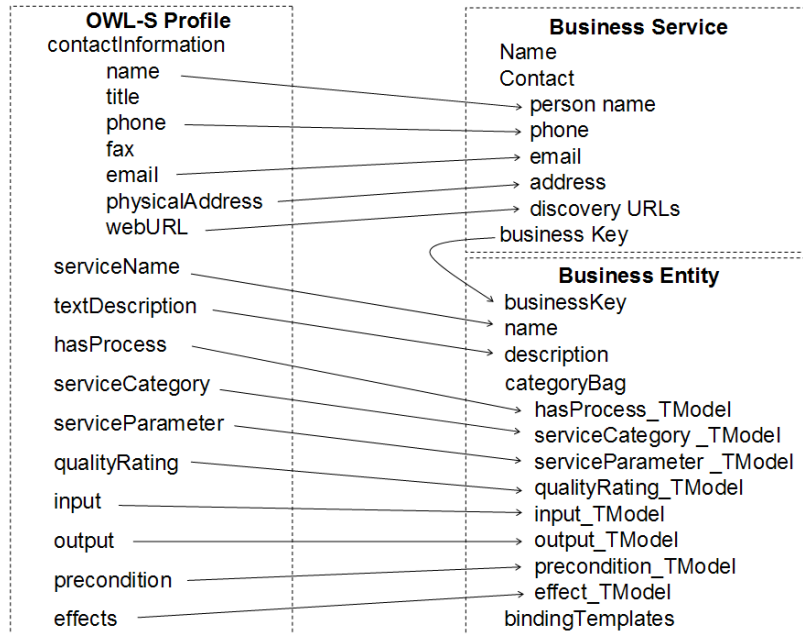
OWL-S Profile
contactInformation
name
title
phone
fax
email
physicalAddress
webURL
serviceName
textDescription
hasProcess
serviceCategory
serviceParameter
qualityRating
input
output
precondition
effects

Business Service
Name
Contact
person name
phone
email
address
discovery URLs
business Key

Business Entity
businessKey
name
description
categoryBag
hasProcess_TModel
serviceCategory _TModel
serviceParameter _TModel
qualityRating_TModel
input_TModel
output_TModel
precondition_TModel
effect_TModel
bindingTemplates